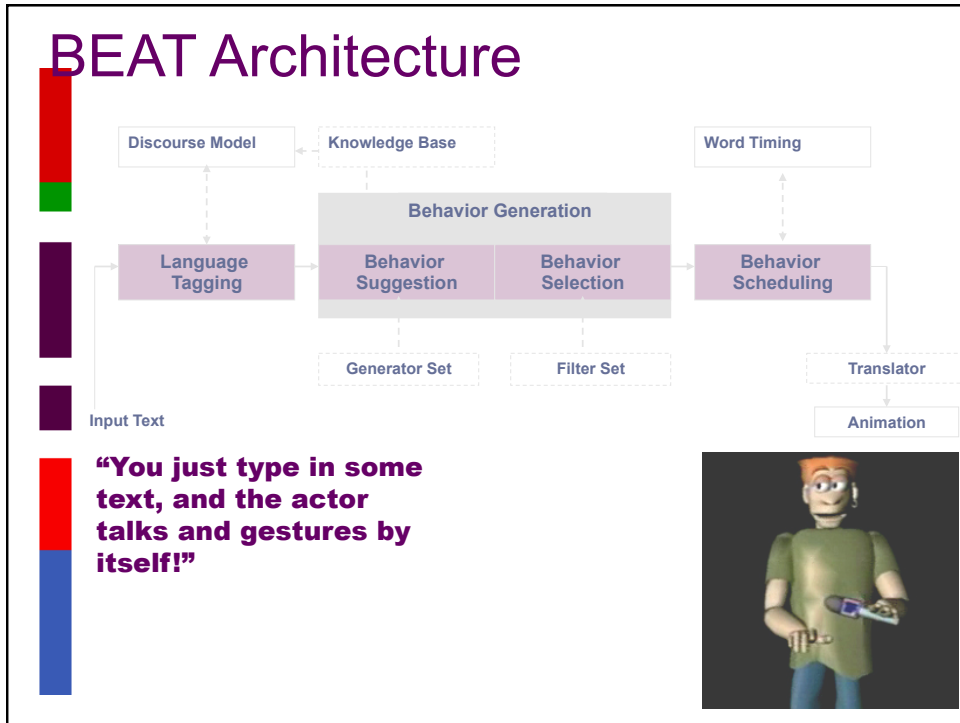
BEAT Architecture

Discourse Model

Knowledge Base

Word Timing

Behavior Generation

Language Tagging

Behavior Suggestion

Behavior Selection

Behavior Scheduling

Generator Set

Filter Set

Translator

Input Text

Animation

“You just type in some text, and the actor talks and gestures by itself!”